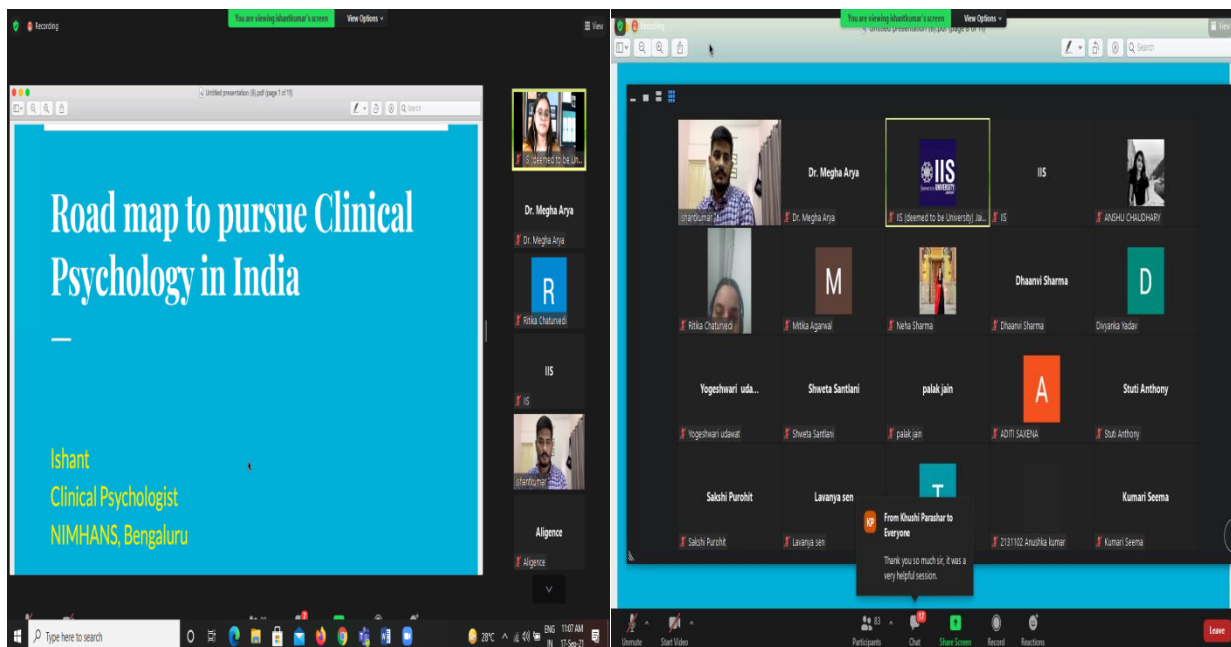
Recording

You are viewing ishantkumar's screen

View Options

View

Untitled presentation (8).pdf (page 1 of 11)

Search

Road map to pursue Clinical Psychology in India

—

Ishant
Clinical Psychologist
NIMHANS, Bengaluru

IIS (deemed to be Un...

Dr. Megha Arya

Dr. Megha Arya

R

Ritika Chaturvedi

IIS

IIS

ishantkumar

Aligence

Aligence

Type here to search

28°C

ENG IN

11:47 AM 17-Sep-21

Recording

You are viewing ishantkumar's screen

View Options

Untitled presentation (8).pdf (page 8 of 11)

Search

View

ishantkumar

Dr. Megha Arya

Dr. Megha Arya

IIS

IIS (deemed to be University) Jai...

IIS

IIS

ANSHU CHAUDHARY

Ritika Chaturvedi

M

Mitika Agarwal

Neha Sharma

Dhaanvi Sharma

Dhaanvi Sharma

D

Divyanka Yadav

Yogeshwari uda...

Yogeshwari udawat

Shweta Santlani

Shweta Santlani

palak jain

palak jain

A

ADITI SAXENA

Stuti Anthony

Stuti Anthony

Sakshi Purohit

Sakshi Purohit

Lavanya sen

Lavanya sen

T

KP

From Khushi Parashar to Everyone

Thank you so much sir, it was a very helpful session.

2131102 Anushka kumar

Kumari Seema

Kumari Seema

Unmute

Start Video

83

Participants

17

Chat

Share Screen

Record

Reactions

Leave